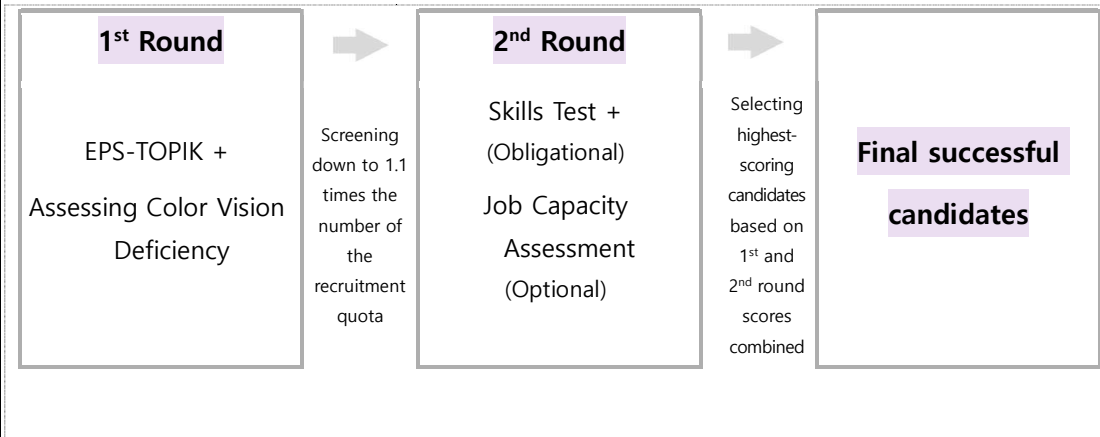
1$^{st}$ Round

EPS-TOPIK + Assessing Color Vision Deficiency

Screening down to 1.1 times the number of the recruitment quota

2$^{nd}$ Round

Skills Test + (Obligational)

Job Capacity Assessment (Optional)

Selecting highest-scoring candidates based on 1$^{st}$ and 2$^{nd}$ round scores combined

Final successful candidates